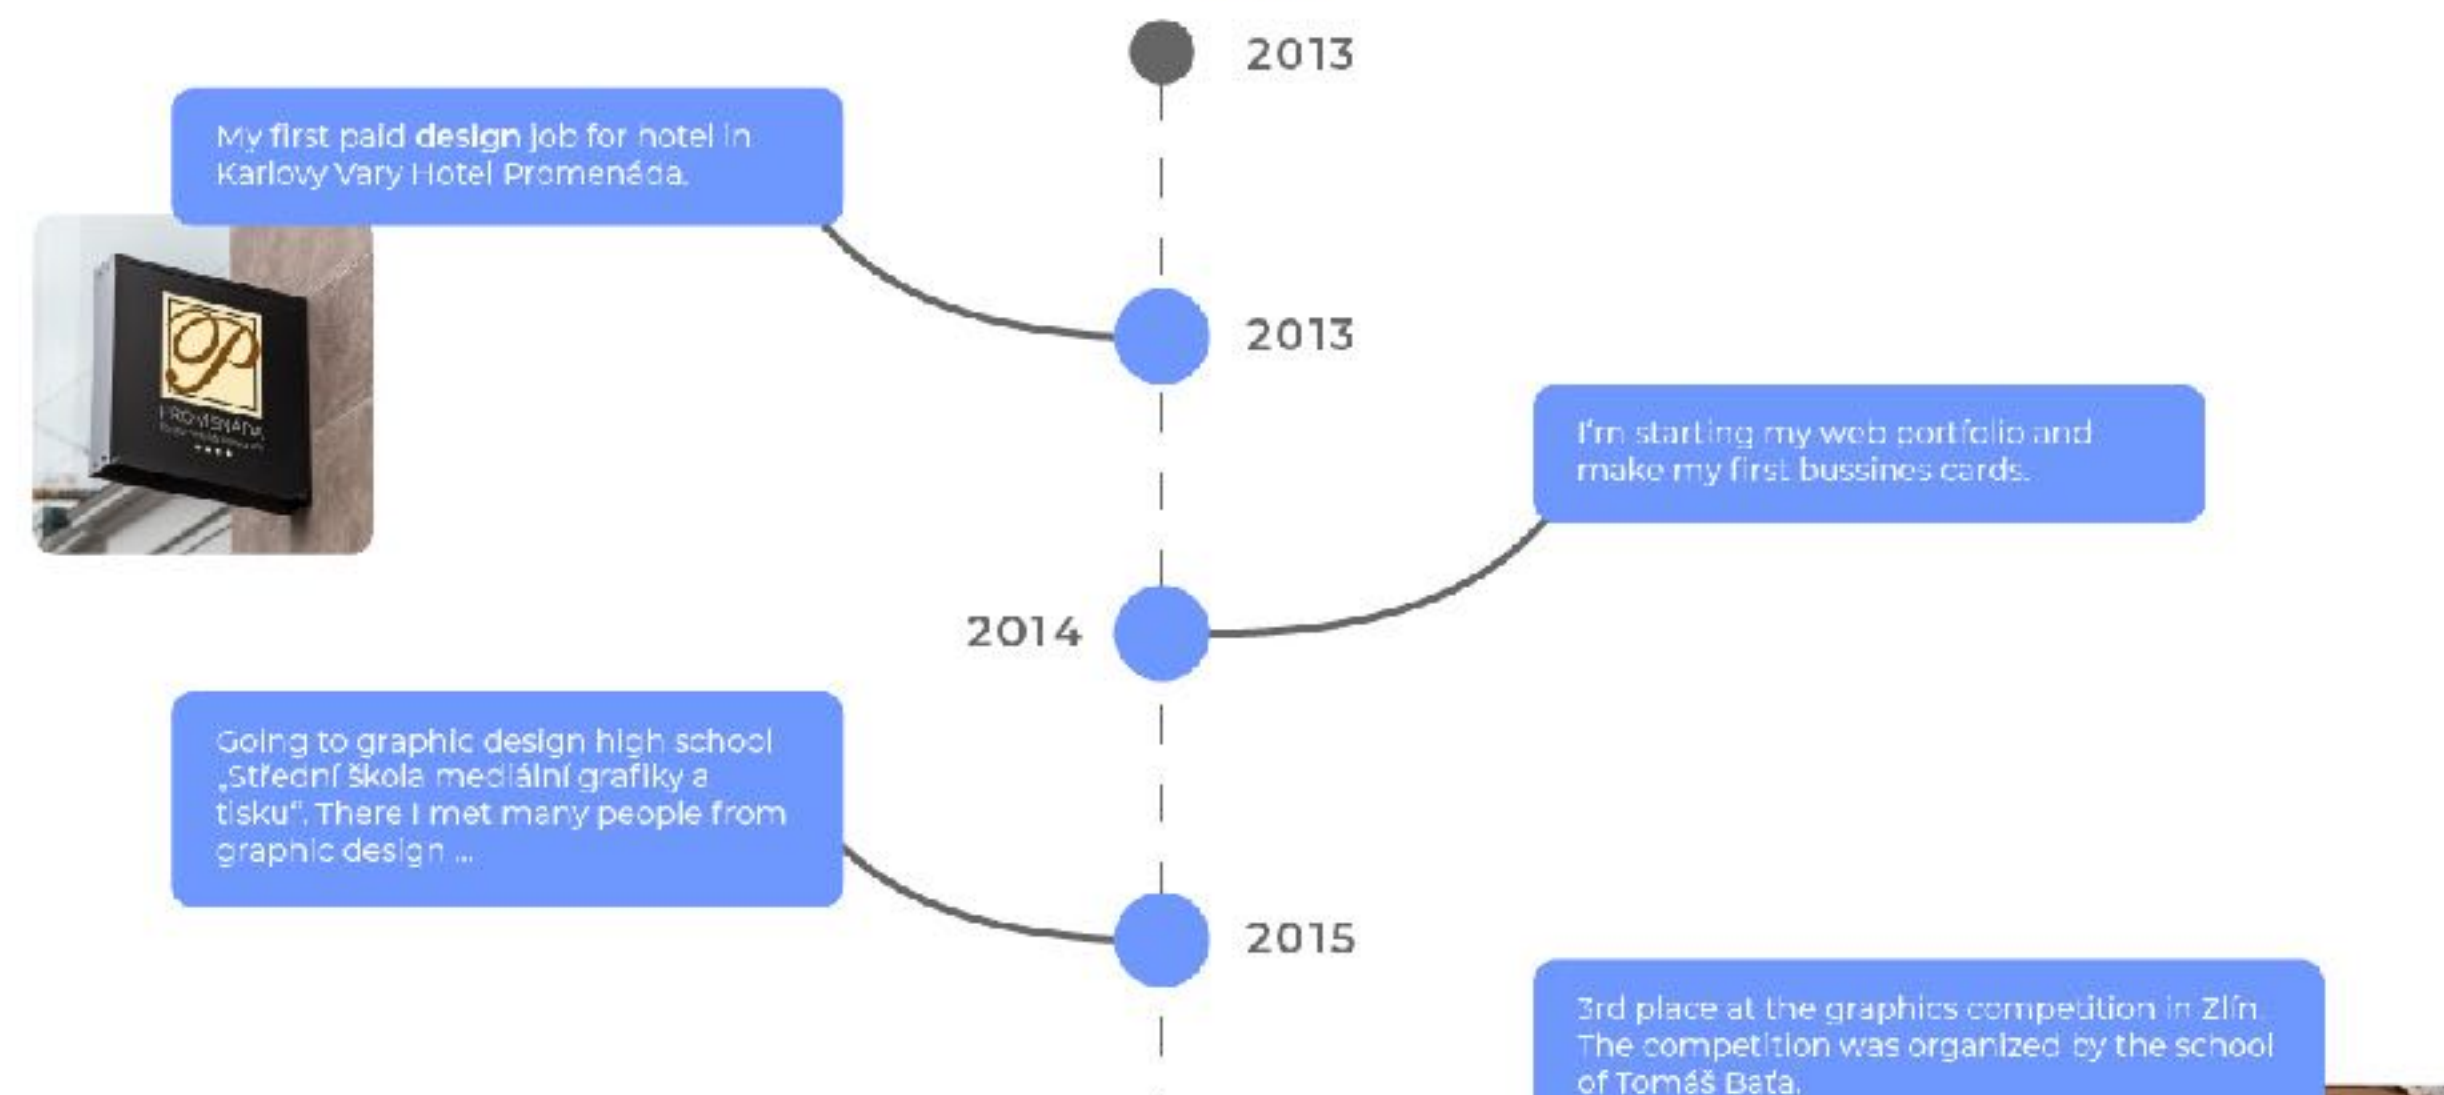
2013

My first paid **design** job for hotel in Karlovy Vary Hotel Promenáda.

P
PROMENÁDA
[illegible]

2013

I'm starting my web portfolio and make my first bussines cards.

2014

Going to graphic design high school „Střední škola mediální grafiky a tisku". There I met many people from graphic design ...

2015

3rd place at the graphics competition in Zlín. The competition was organized by the school of Tomáš Baťa.